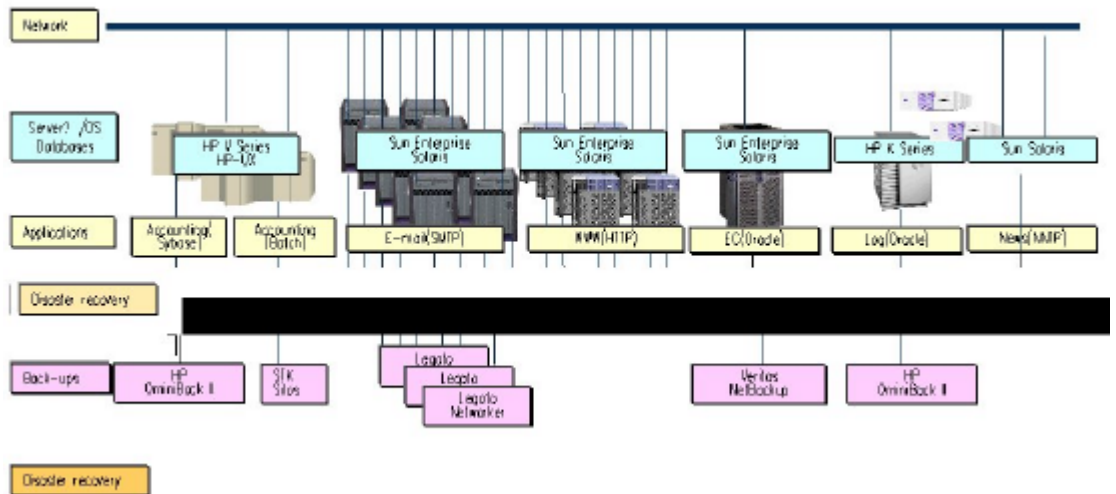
Network

Server? /OS Databases

HP V Series HP-UX

Sun Enterprise Solaris

Sun Enterprise Solaris

Sun Enterprise Solaris

HP K Series

Sun Solaris

Applications

Accounting( Sybase)

Accounting (Batch)

E-mail(SMTP)

WWW(HTTP)

EC(Oracle)

Log(Oracle)

News(NNIP)

Disaster recovery

Back-ups

HP OmniBack II

STK Silos

Legato

Legato

Legato Networker

Veritas NetBackup

HP OmniBack II

Disaster recovery